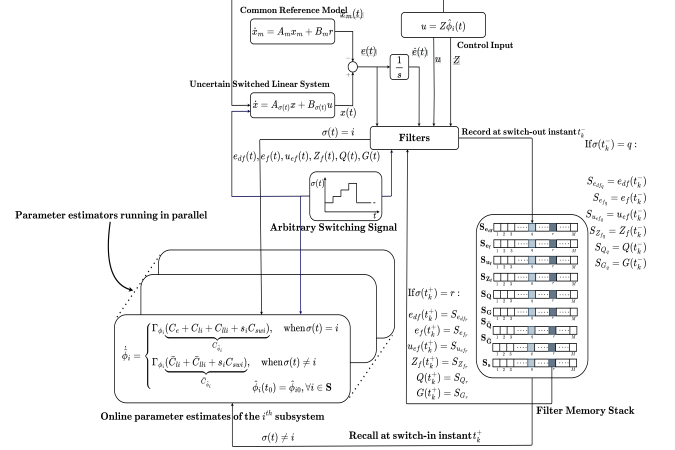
Common Reference Model $x_m(t)$

$\dot{x}_m = A_m x_m + B_m r$

$u = Z\hat{\phi}_i(t)$

$e(t)$

$\frac{1}{s}$

$\hat{e}(t)$

$u$

$Z$

Control Input

Uncertain Switched Linear System

$\dot{x} = A_{\sigma(t)}x + B_{\sigma(t)}u$

$x(t)$

$\sigma(t) = i$

Filters

Record at switch-out instant $t_k^-$

$\text{If}\sigma(t_k^-) = q:$

$e_{df}(t), e_f(t), u_{ef}(t), Z_f(t), Q(t), G(t)$

$S_{e_{df_q}} = e_{df}(t_k^-)$

$S_{e_{f_q}} = e_f(t_k^-)$

$S_{u_{ef_q}} = u_{ef}(t_k^-)$

$S_{Z_{f_q}} = Z_f(t_k^-)$

$S_{Q_q} = Q(t_k^-)$

$S_{G_q} = G(t_k^-)$

$\sigma(t)$

$t$

Parameter estimators running in parallel

Arbitrary Switching Signal

$\text{If}\sigma(t_k^+) = r:$

$e_{df}(t_k^+) = S_{e_{df_r}}$

$e_f(t_k^+) = S_{e_{f_r}}$

$u_{ef}(t_k^+) = S_{u_{ef_r}}$

$Z_f(t_k^+) = S_{Z_{f_r}}$

$Q(t_k^+) = S_{Q_r}$

$G(t_k^+) = S_{G_r}$

$\dot{\hat{\phi}}_i = \begin{cases} \Gamma_{\phi_i}(\underbrace{C_e + C_{li} + C_{lli} + s_i C_{sui}}_{C_{\phi_i}}), & \text{when}\sigma(t) = i \\ \Gamma_{\phi_i}(\underbrace{\bar{C}_{li} + \bar{C}_{lli} + s_i C_{sui}}_{\bar{C}_{\phi_i}}), & \text{when}\sigma(t) \neq i \end{cases}$

$\hat{\phi}_i(t_0) = \hat{\phi}_{i0}, \forall i \in \mathbf{S}$

$\mathbf{S}_{e_{df}}$ $\mathbf{S}_{e_f}$ $\mathbf{S}_{u_{ef}}$ $\mathbf{S}_{Z_f}$ $\mathbf{S}_{\mathbf{Q}}$ $\mathbf{S}_{\mathbf{G}}$

1 2 3 ... M

Online parameter estimates of the $i^{th}$ subsystem

Filter Memory Stack

$\sigma(t) \neq i$

Recall at switch-in instant $t_k^+$